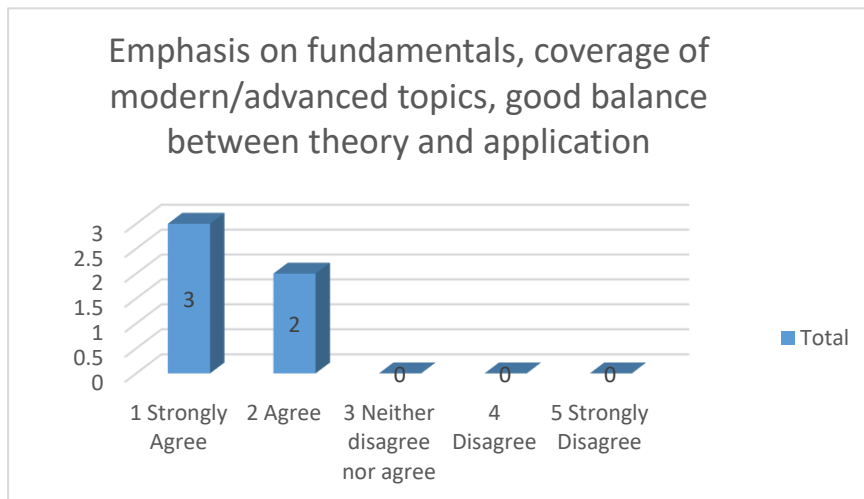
Emphasis on fundamentals, coverage of modern/advanced topics, good balance between theory and application

3
2.5
2
1.5
1
0.5
0

3
2
0
0
0

1 Strongly Agree
2 Agree
3 Neither disagree nor agree
4 Disagree
5 Strongly Disagree

Total